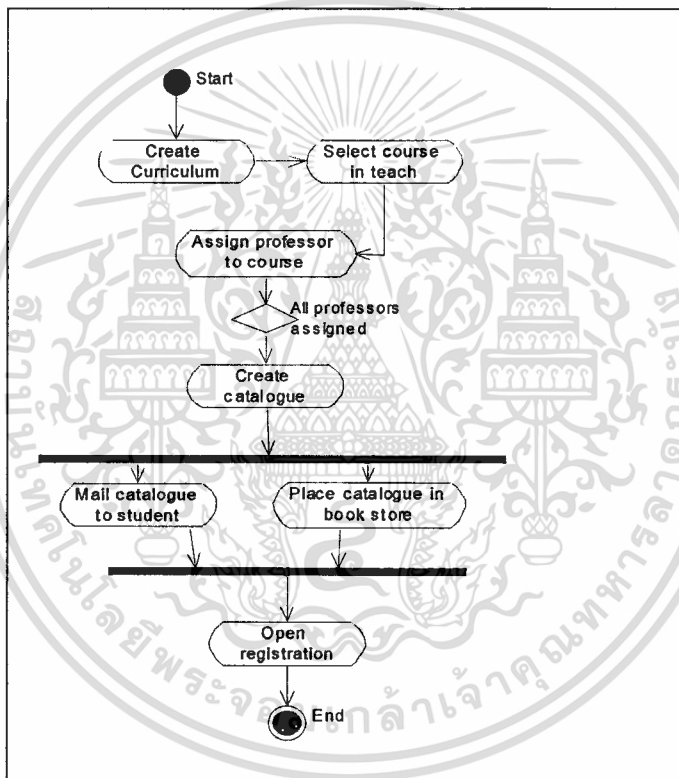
Start

Create Curriculum

Select course in teach

Assign professor to course

All professors assigned

Create catalogue

Mail catalogue to student

Place catalogue in book store

Open registration

End